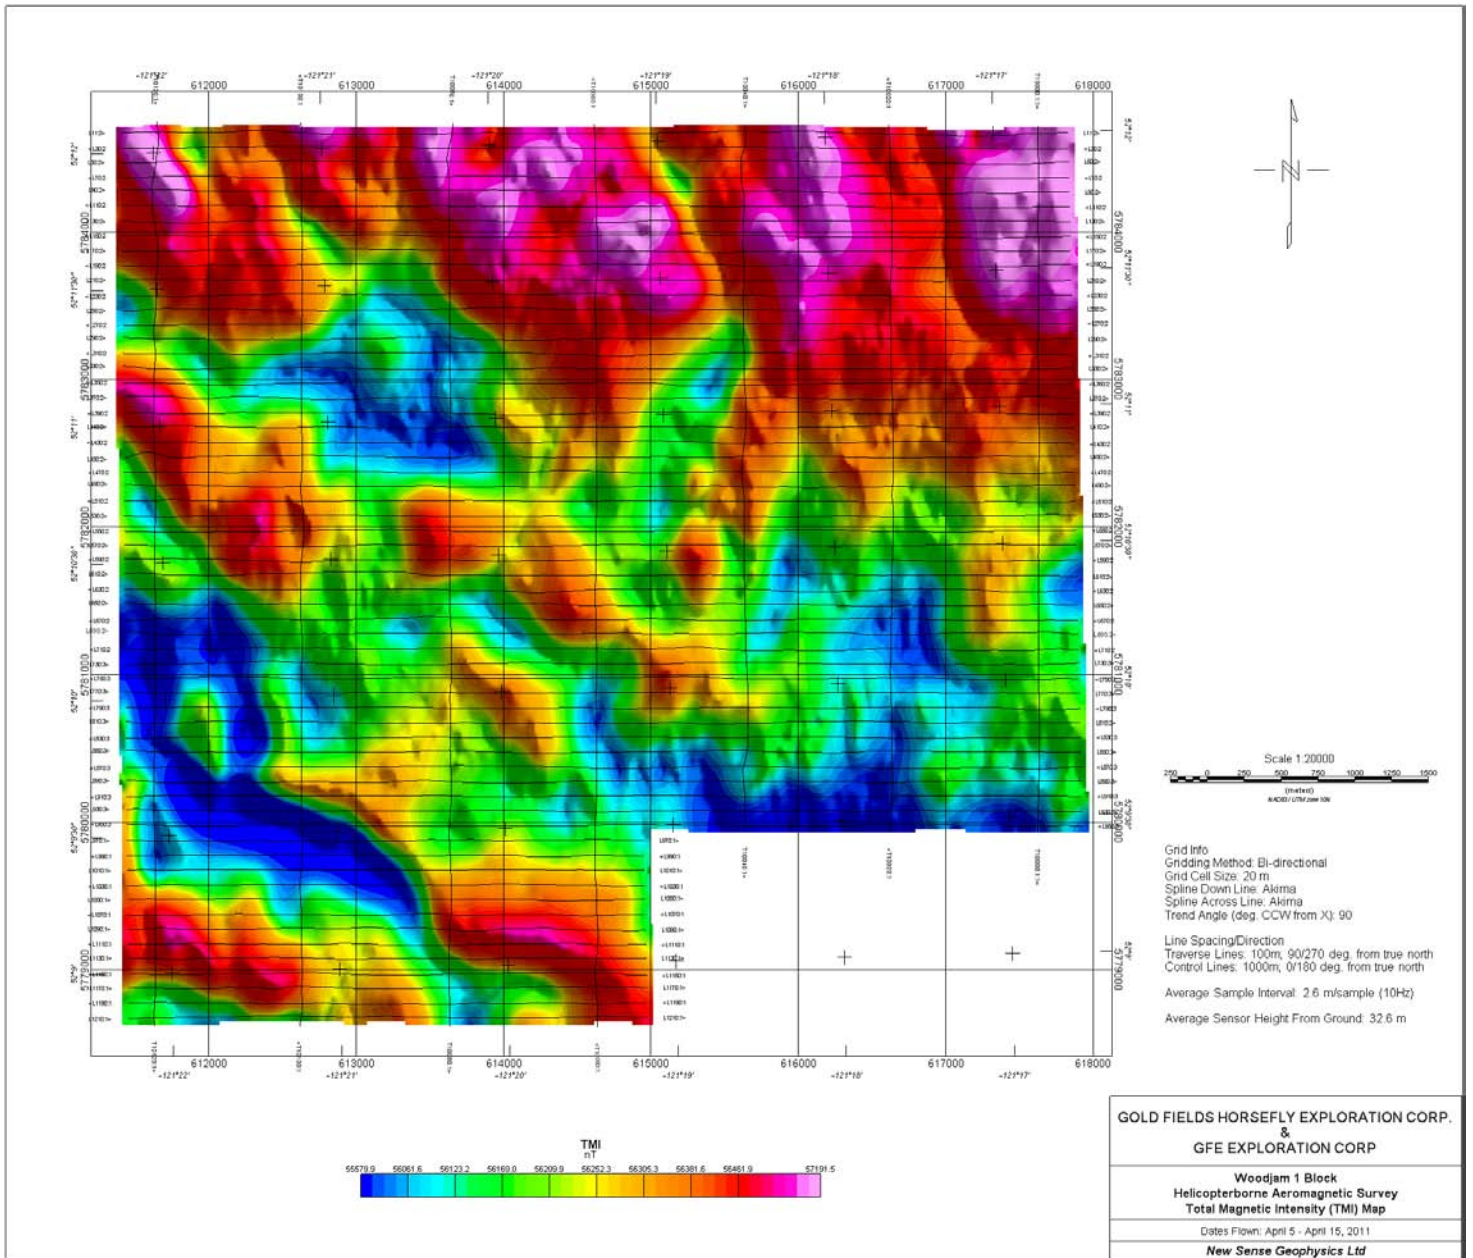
-121°22' 612000 -121°21' 613000 -121°20' 614000 -121°19' 615000 616000 -121°18' 617000 -121°17' 618000

52°12'
5784000
52°11'30"
5783000
52°11'
5782000
52°10'30"
5781000
52°10'
52°9'30"
5780000
52°9'
5779000

612000 613000 614000 615000 616000 617000 618000
-121°22' -121°21' -121°20' -121°19' -121°18' -121°17'

Scale 1:20000
250 0 250 500 750 1000 1250 1500
(metres)
NAD83 / UTM zone 10N

Grid Info
Gridding Method: Bi-directional
Grid Cell Size: 20 m
Spline Down Line: Akima
Spline Across Line: Akima
Trend Angle (deg. CCW from X): 90

Line Spacing/Direction
Traverse Lines: 100m, 90/270 deg. from true north
Control Lines: 1000m, 0/180 deg. from true north

Average Sample Interval: 2.6 m/sample (10Hz)

Average Sensor Height From Ground: 32.6 m

TMI
nT
55579.9 56061.6 56123.2 56160.0 56209.9 56252.3 56305.3 56381.6 56461.9 57191.5

GOLD FIELDS HORSEFLY EXPLORATION CORP.
&
GFE EXPLORATION CORP

Woodjam 1 Block
Helicopterborne Aeromagnetic Survey
Total Magnetic Intensity (TMI) Map

Dates Flown: April 5 - April 15, 2011

New Sense Geophysics Ltd